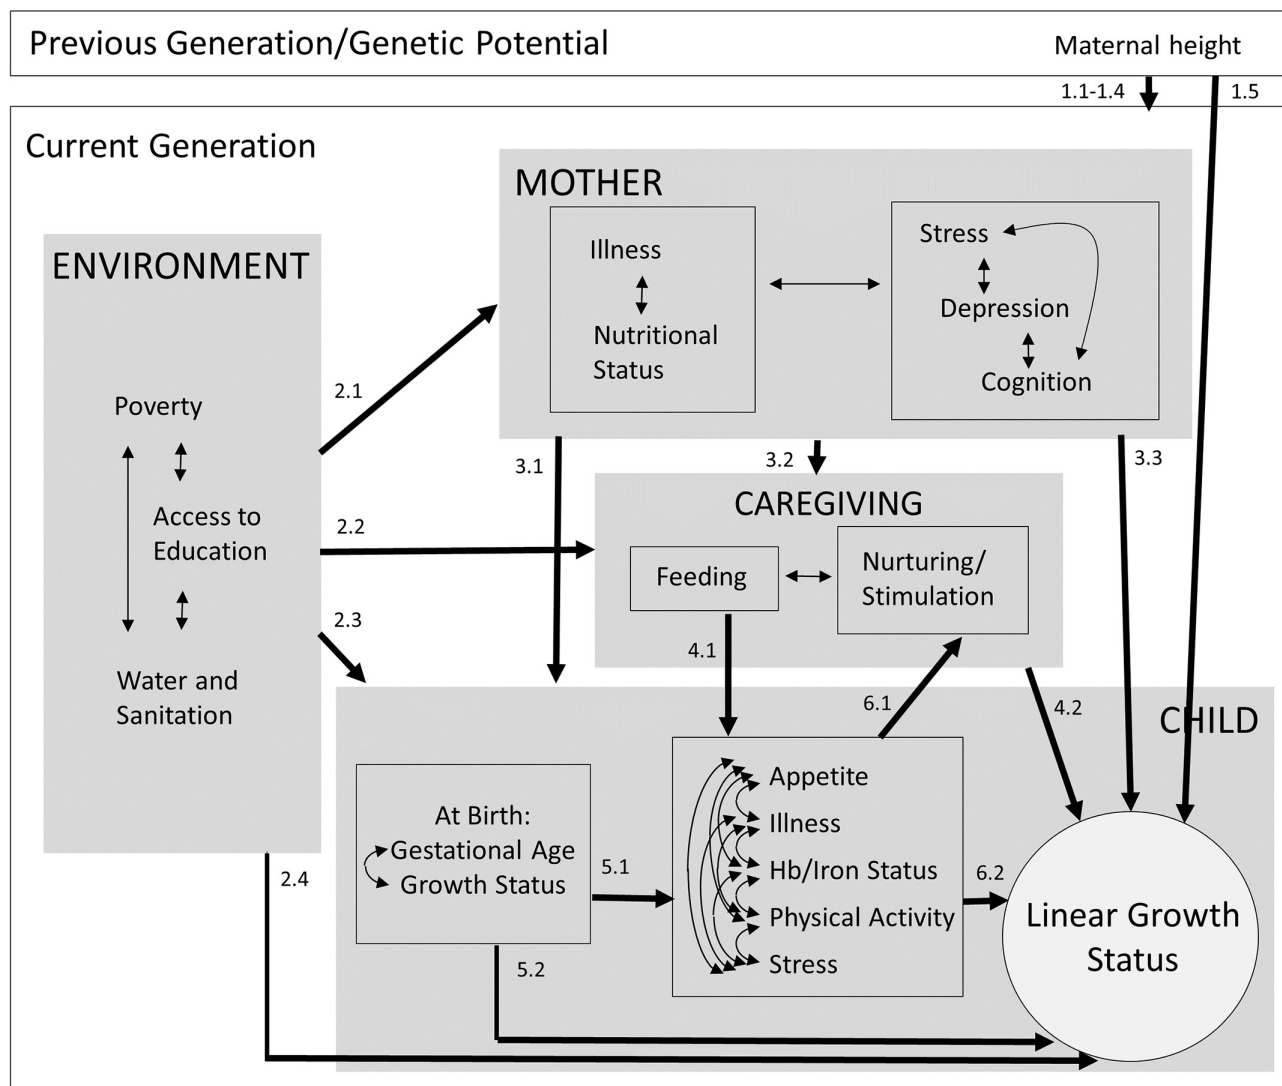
Previous Generation/Genetic Potential

Maternal height

1.1-1.4

1.5

Current Generation

MOTHER

Illness

Nutritional Status

Stress

Depression

Cognition

ENVIRONMENT

Poverty

Access to Education

Water and Sanitation

2.1

2.2

2.3

2.4

3.1

3.2

3.3

CAREGIVING

Feeding

Nurturing/ Stimulation

4.1

4.2

6.1

CHILD

At Birth: Gestational Age Growth Status

5.1

5.2

Appetite

Illness

Hb/Iron Status

Physical Activity

Stress

6.2

Linear Growth Status